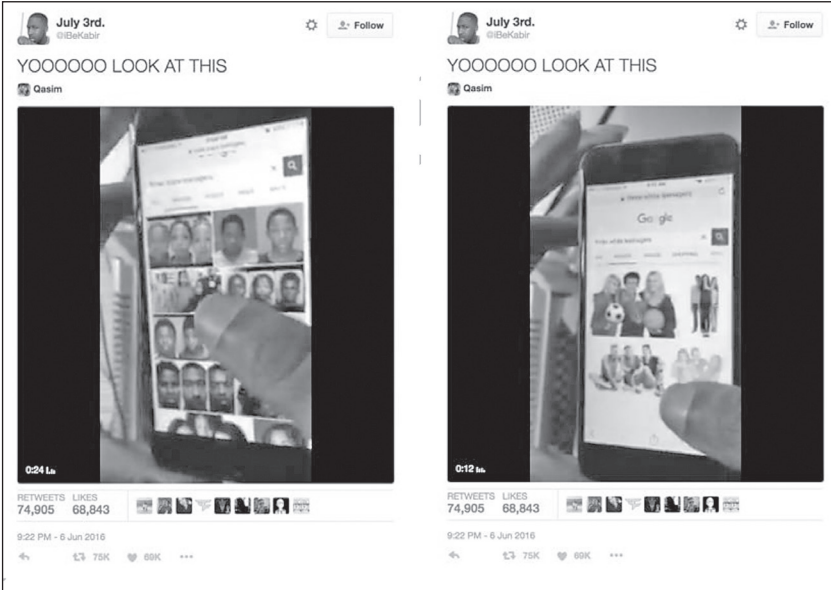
July 3rd.
@iBeKabir
Follow

YOOOOOO LOOK AT THIS

Qasim

0:24

RETWEETS 74,905
LIKES 68,843

9:22 PM - 6 Jun 2016

75K 69K

July 3rd.
@iBeKabir
Follow

YOOOOOO LOOK AT THIS

Qasim

Google

0:12

RETWEETS 74,905
LIKES 68,843

9:22 PM - 6 Jun 2016

75K 69K